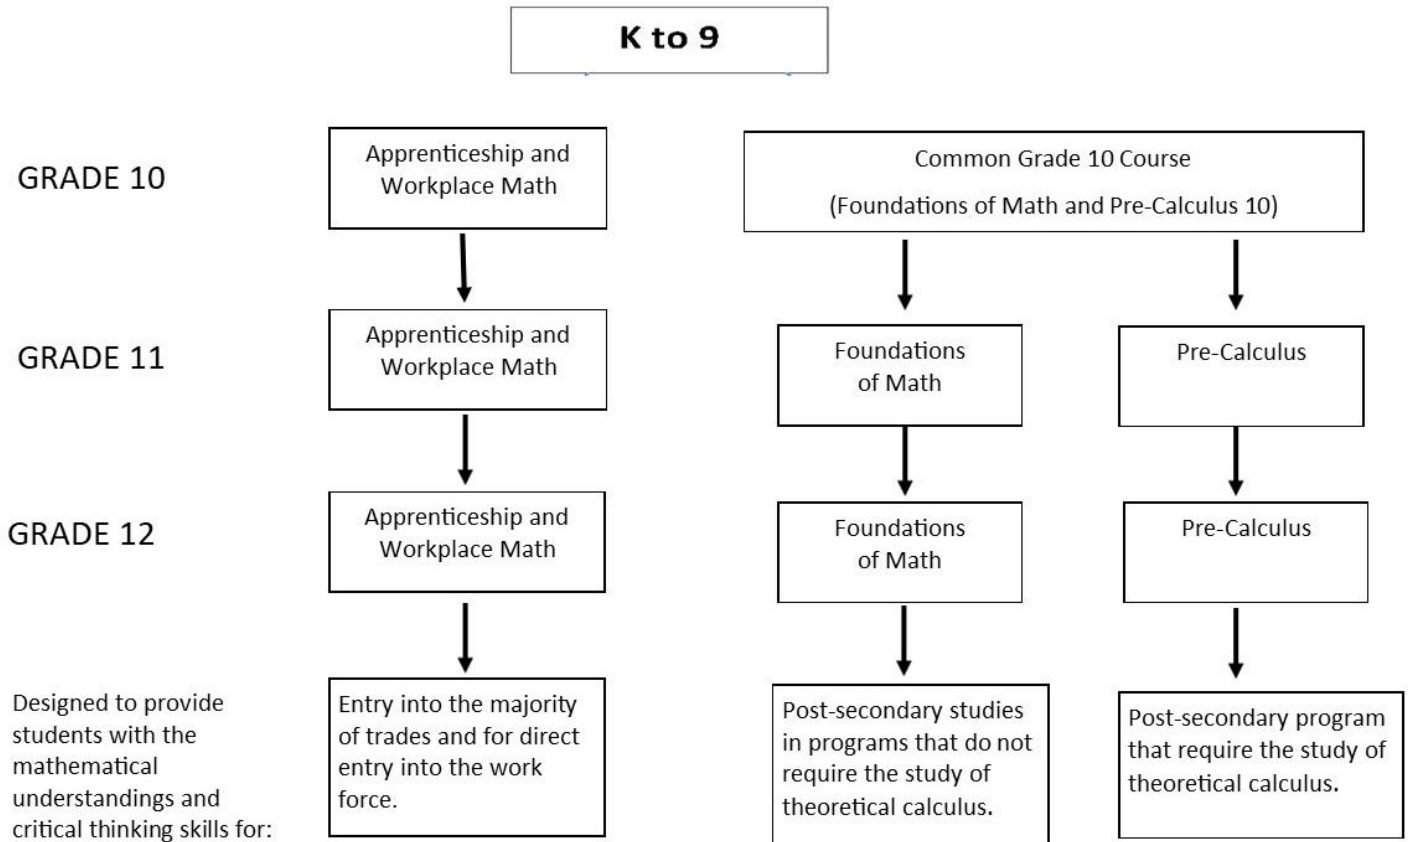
K to 9

GRADE 10

Apprenticeship and Workplace Math

Common Grade 10 Course

(Foundations of Math and Pre-Calculus 10)

GRADE 11

Apprenticeship and Workplace Math

Foundations of Math

Pre-Calculus

GRADE 12

Apprenticeship and Workplace Math

Foundations of Math

Pre-Calculus

Designed to provide students with the mathematical understandings and critical thinking skills for:

Entry into the majority of trades and for direct entry into the work force.

Post-secondary studies in programs that do not require the study of theoretical calculus.

Post-secondary program that require the study of theoretical calculus.